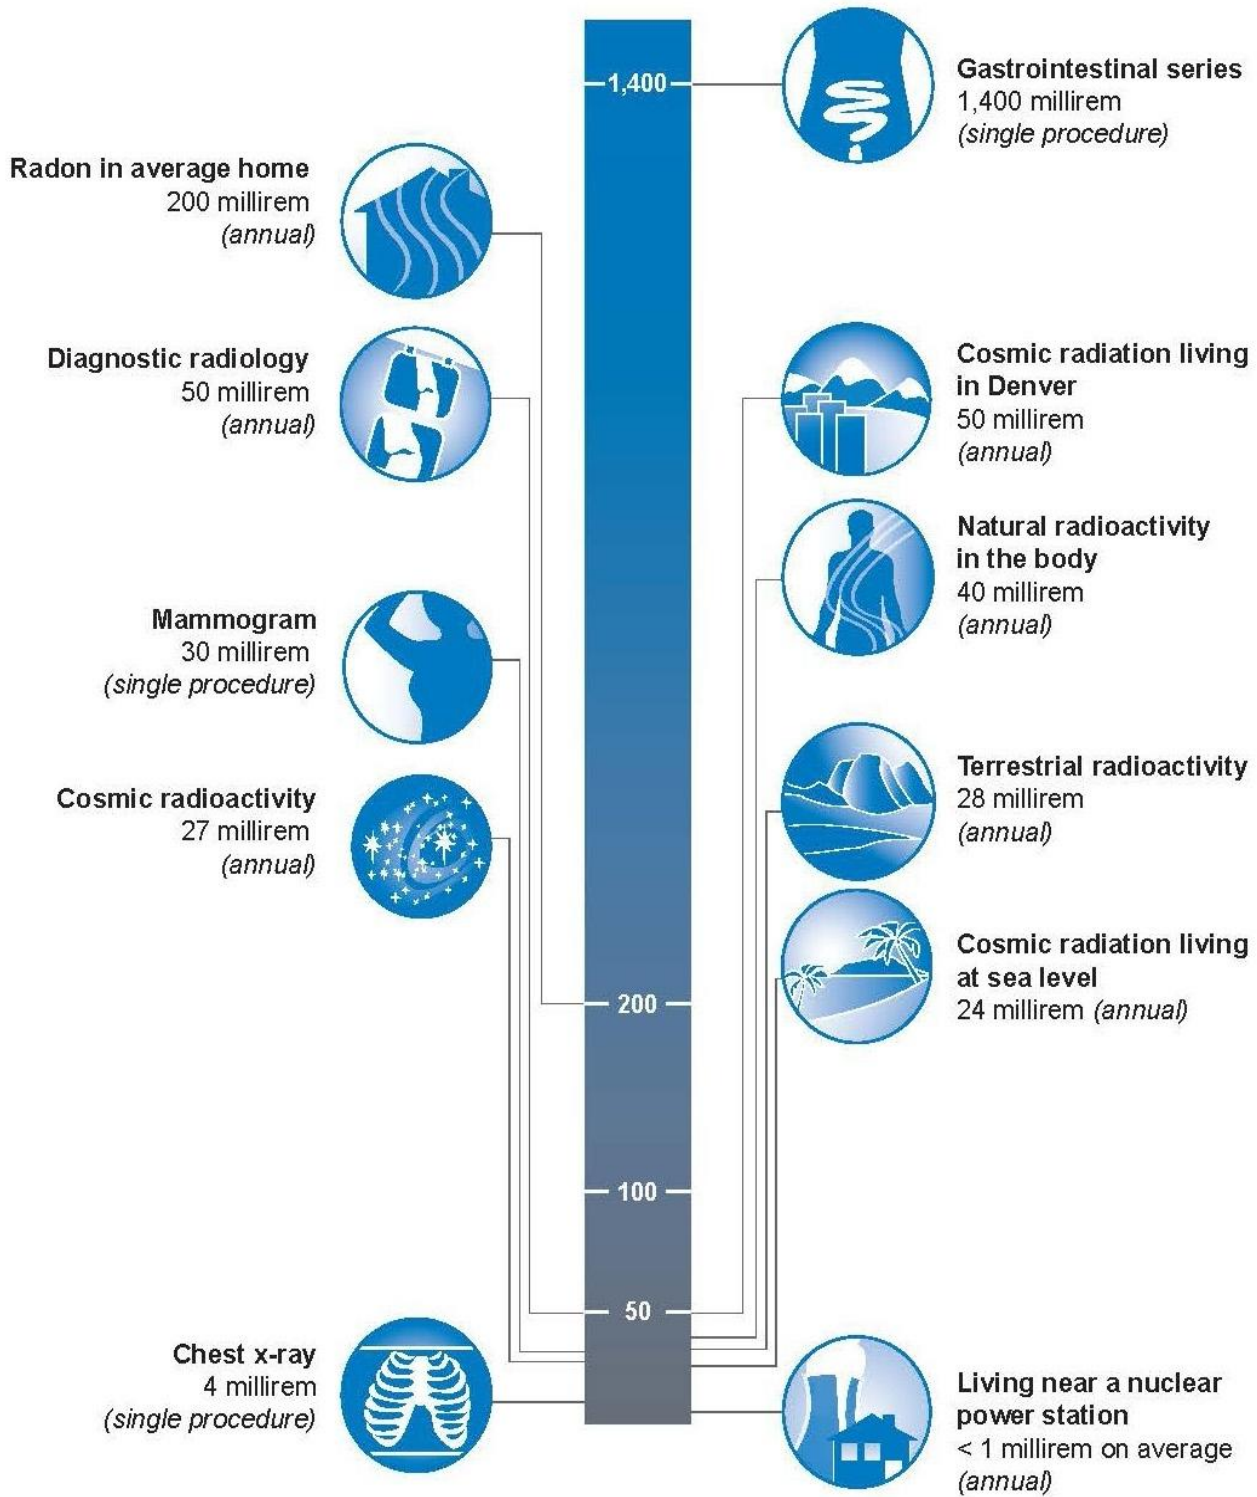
1,400

Gastrointestinal series
1,400 millirem
(single procedure)

Radon in average home
200 millirem
(annual)

Diagnostic radiology
50 millirem
(annual)

Cosmic radiation living in Denver
50 millirem
(annual)

Natural radioactivity in the body
40 millirem
(annual)

Mammogram
30 millirem
(single procedure)

Terrestrial radioactivity
28 millirem
(annual)

Cosmic radioactivity
27 millirem
(annual)

Cosmic radiation living at sea level
24 millirem (annual)

200

100

50

Chest x-ray
4 millirem
(single procedure)

Living near a nuclear power station
< 1 millirem on average
(annual)